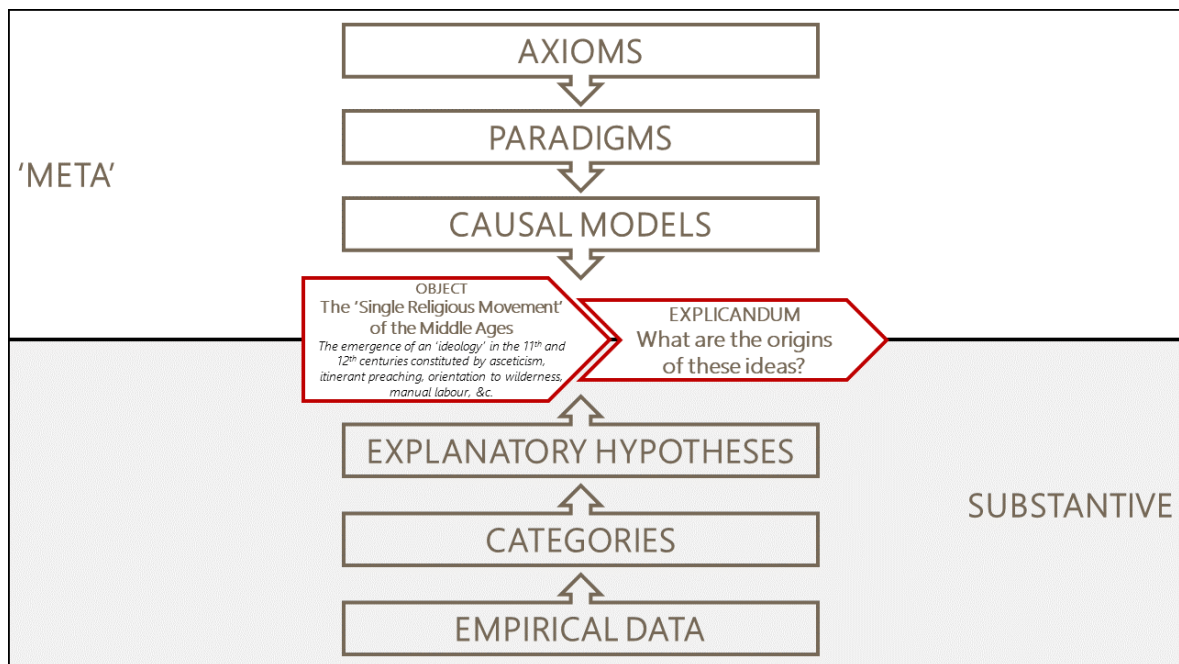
AXIOMS

PARADIGMS

'META'

CAUSAL MODELS

OBJECT
The 'Single Religious Movement' of the Middle Ages
The emergence of an 'ideology' in the $11^{th}$ and $12^{th}$ centuries constituted by asceticism, itinerant preaching, orientation to wilderness, manual labour, &c.

EXPLICANDUM
What are the origins of these ideas?

EXPLANATORY HYPOTHESES

SUBSTANTIVE

CATEGORIES

EMPIRICAL DATA